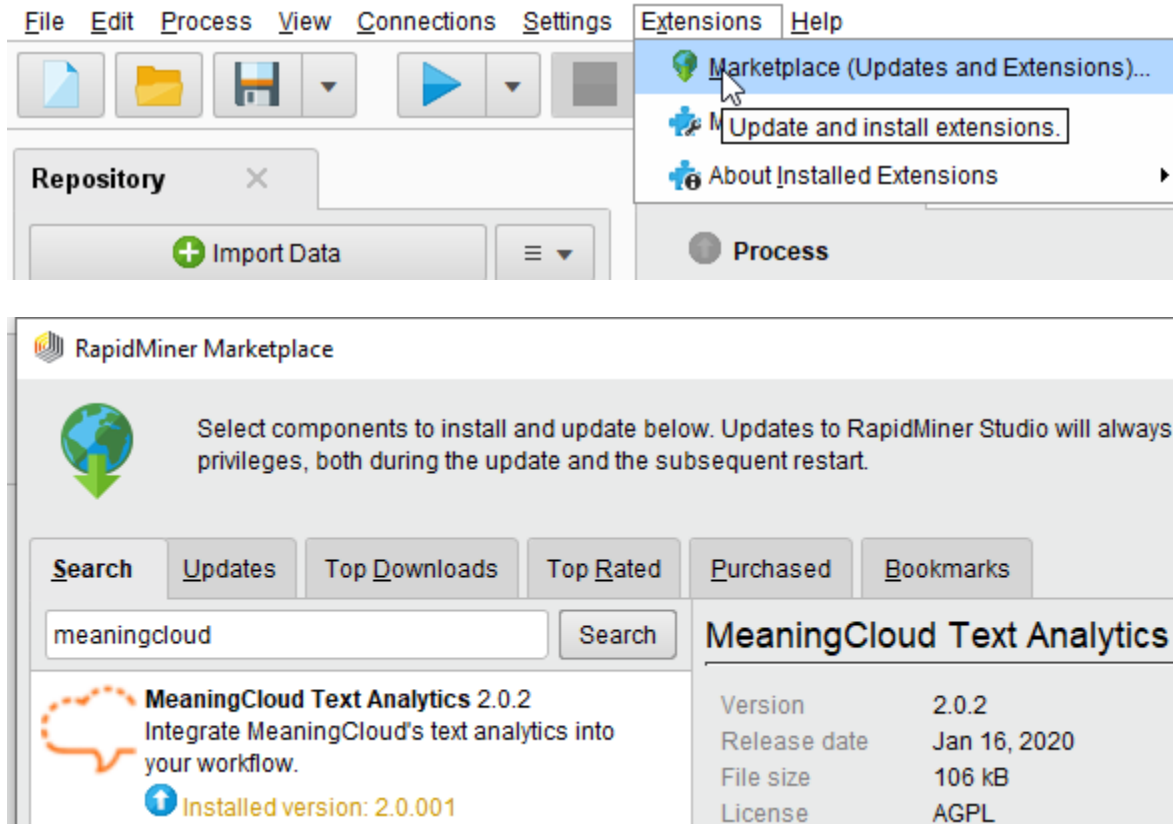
File Edit Process View Connections Settings Extensions Help

Marketplace (Updates and Extensions)...

M Update and install extensions.

About Installed Extensions

Repository

Import Data

Process

RapidMiner Marketplace

Select components to install and update below. Updates to RapidMiner Studio will always privileges, both during the update and the subsequent restart.

Search Updates Top Downloads Top Rated Purchased Bookmarks

meaningcloud

Search

MeaningCloud Text Analytics

MeaningCloud Text Analytics 2.0.2
Integrate MeaningCloud's text analytics into your workflow.

Installed version: 2.0.001

| Version | 2.0.2 |
|---|---|
| Release date | Jan 16, 2020 |
| File size | 106 kB |
| License | AGPL |